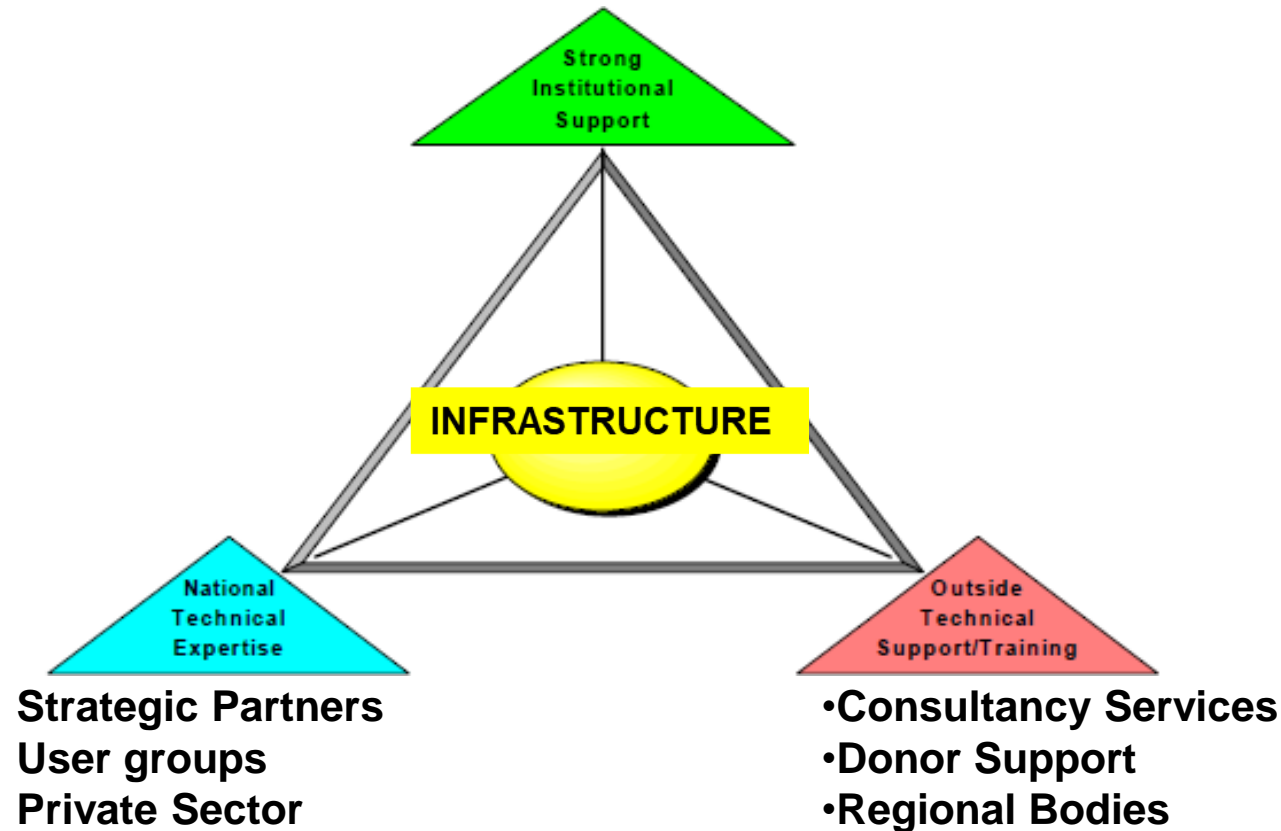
Strong Institutional Support

INFRASTRUCTURE

National Technical Expertise

Outside Technical Support/Training

Strategic Partners
User groups
Private Sector

•Consultancy Services
•Donor Support
•Regional Bodies